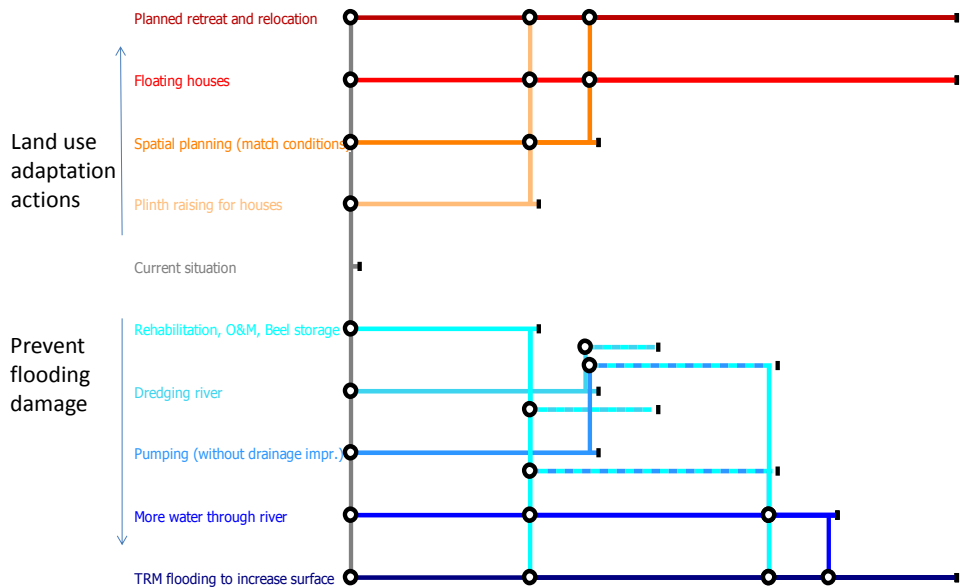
Land use adaptation actions

Prevent flooding damage

Planned retreat and relocation

Floating houses

Spatial planning (match conditions)

Plinth raising for houses

Current situation

Rehabilitation, O&M, Beel storage

Dredging river

Pumping (without drainage impr.)

More water through river

TRM flooding to increase surface